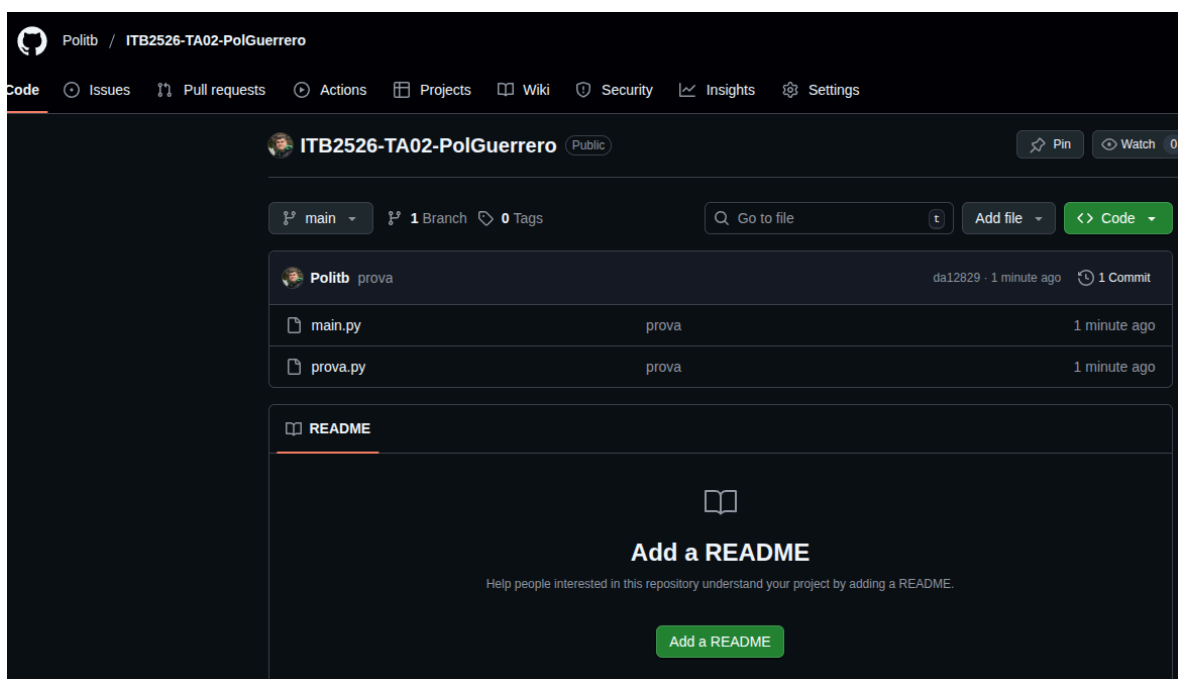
Politb / ITB2526-TA02-PolGuerrero

Code Issues Pull requests Actions Projects Wiki Security Insights Settings

ITB2526-TA02-PolGuerrero Public

Pin Watch 0

main 1 Branch 0 Tags

Go to file t Add file <> Code

Politb prova da12829 · 1 minute ago 1 Commit

| | | |
|---|---|---|
| main.py | prova | 1 minute ago |
| prova.py | prova | 1 minute ago |

README

Add a README

Help people interested in this repository understand your project by adding a README.

Add a README